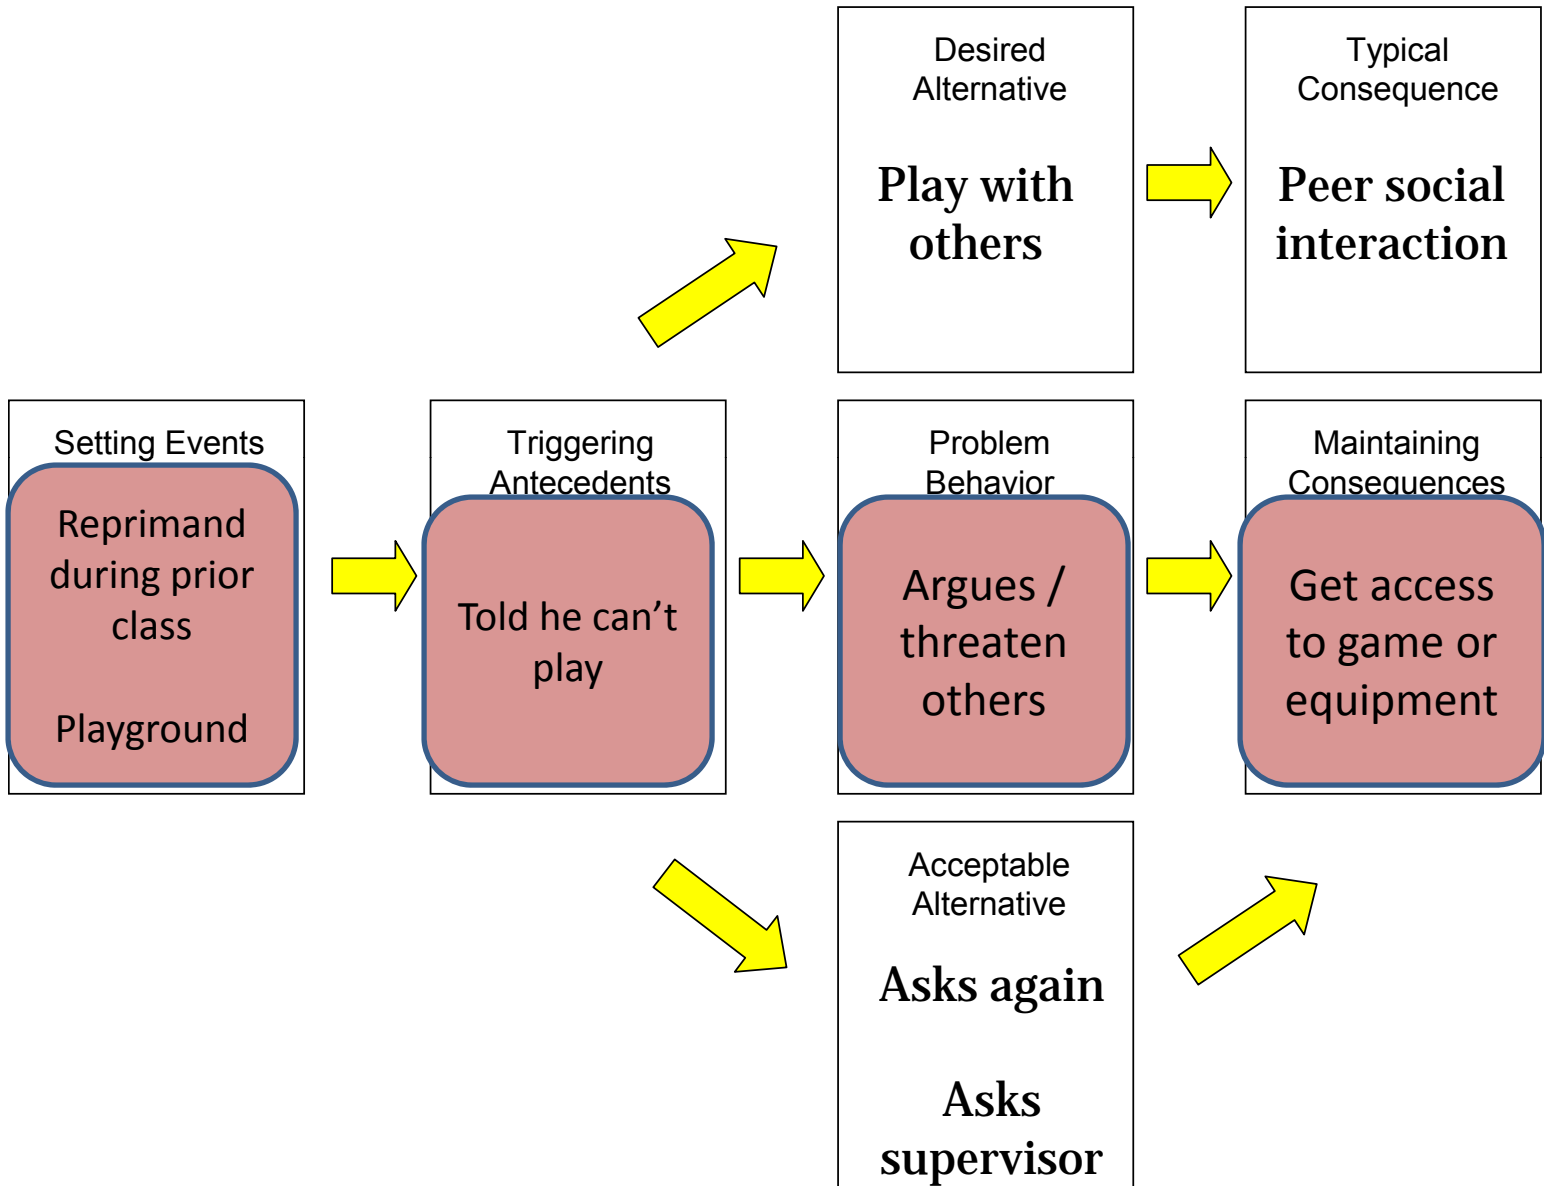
Desired Alternative

Play with others

Typical Consequence

Peer social interaction

Setting Events

Reprimand during prior class

Playground

Triggering Antecedents

Told he can’t play

Problem Behavior

Argues / threaten others

Maintaining Consequences

Get access to game or equipment

Acceptable Alternative

Asks again

Asks supervisor